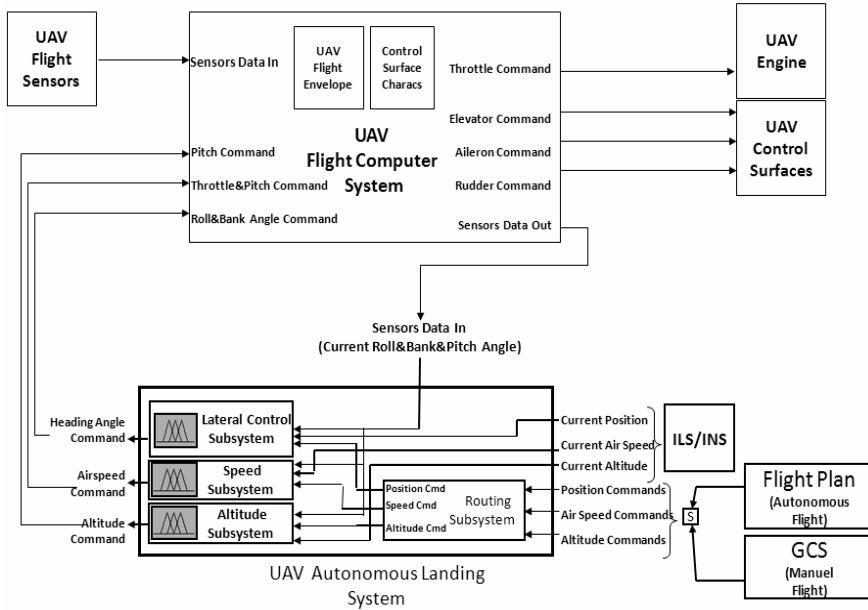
UAV Flight Sensors

Sensors Data In

UAV Flight Envelope

Control Surface Characs

Throttle Command

UAV Engine

Elevator Command

UAV Control Surfaces

UAV Flight Computer System

Pitch Command

Aileron Command

Throttle&Pitch Command

Rudder Command

Roll&Bank Angle Command

Sensors Data Out

Sensors Data In (Current Roll&Bank&Pitch Angle)

Heading Angle Command

Lateral Control Subsystem

Current Position

Current Air Speed

ILS/INS

Current Altitude

Airspeed Command

Speed Subsystem

Position Cmd

Speed Cmd

Routing Subsystem

Position Commands

Flight Plan (Autonomous Flight)

Air Speed Commands

S

Altitude Command

Altitude Subsystem

Altitude Cmd

Altitude Commands

GCS (Manuel Flight)

UAV Autonomous Landing System